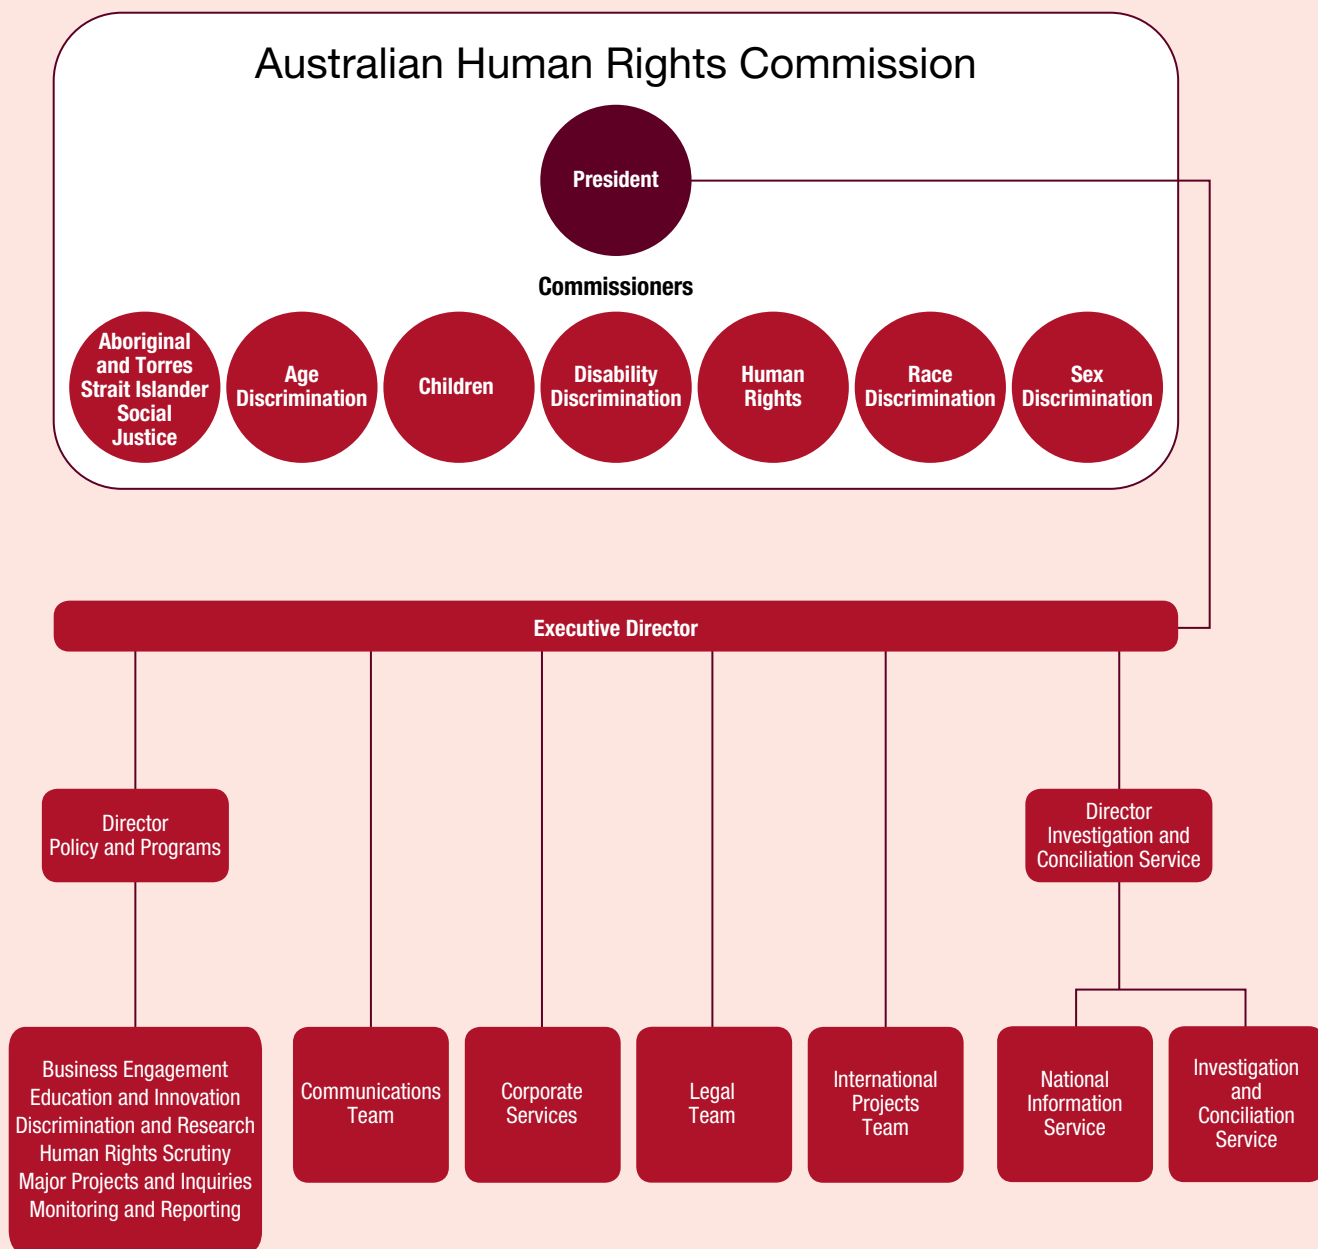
Australian Human Rights Commission

President

Commissioners

Aboriginal and Torres Strait Islander Social Justice

Age Discrimination

Children

Disability Discrimination

Human Rights

Race Discrimination

Sex Discrimination

Executive Director

Director Policy and Programs

Director Investigation and Conciliation Service

Business Engagement
Education and Innovation
Discrimination and Research
Human Rights Scrutiny
Major Projects and Inquiries
Monitoring and Reporting

Communications Team

Corporate Services

Legal Team

International Projects Team

National Information Service

Investigation and Conciliation Service